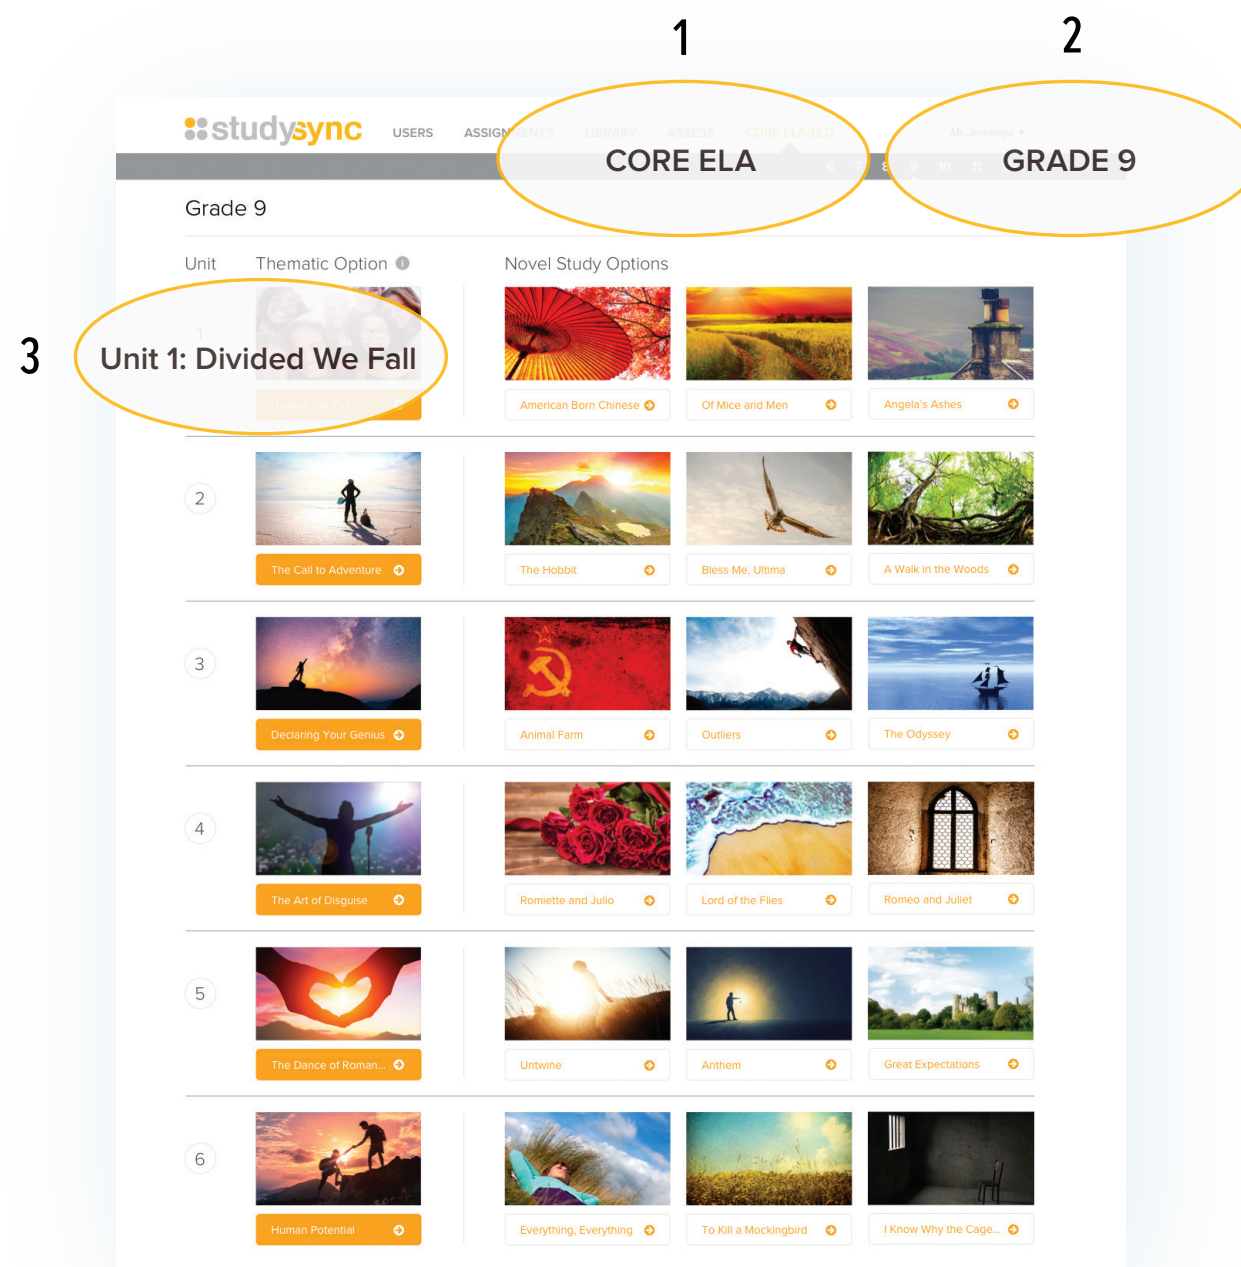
1 2

studysync USERS ASSIGNMENTS LIBRARY ASSESS CORE ELA/ELD Mr. Jennings

CORE ELA

GRADE 9

6 7 8 9 10 11

Grade 9

Unit Thematic Option Novel Study Options

3

Unit 1: Divided We Fall

American Born Chinese
Of Mice and Men
Angela's Ashes

2
The Call to Adventure
The Hobbit
Bless Me, Ultima
A Walk in the Woods

3
Declaring Your Genius
Animal Farm
Outliers
The Odyssey

4
The Art of Disguise
Romiette and Julio
Lord of the Flies
Romeo and Juliet

5
The Dance of Roman...
Untwine
Anthem
Great Expectations

6
Human Potential
Everything, Everything
To Kill a Mockingbird
I Know Why the Cage...